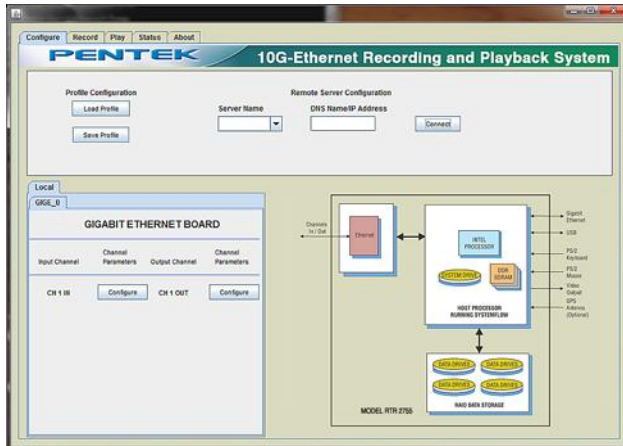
Configure | Record | Play | Status | About

PENTEK

10G-Ethernet Recording and Playback System

Profile Configuration

Load Profile

Save Profile

Remote Server Configuration

Server Name

DNS Name/IP Address

Connect

Local

GIGE_0

GIGABIT ETHERNET BOARD

Input Channel

Channel Parameters

Output Channel

Channel Parameters

CH 1 IN

Configure

CH 1 OUT

Configure

Channels In / Out

Ethernet

INTEL PROCESSOR

SYSTEM DRIVE

DDR SDRAM

HOST PROCESSOR RUNNING SYSTEMFLOW

Gigabit Ethernet

USB

PS/2 Keyboard

PS/2 Mouse

Video Output

GPS Antenna (Optional)

DATA DRIVES

DATA DRIVES

DATA DRIVES

DATA DRIVES

RAID DATA STORAGE

MODEL RTR 2755